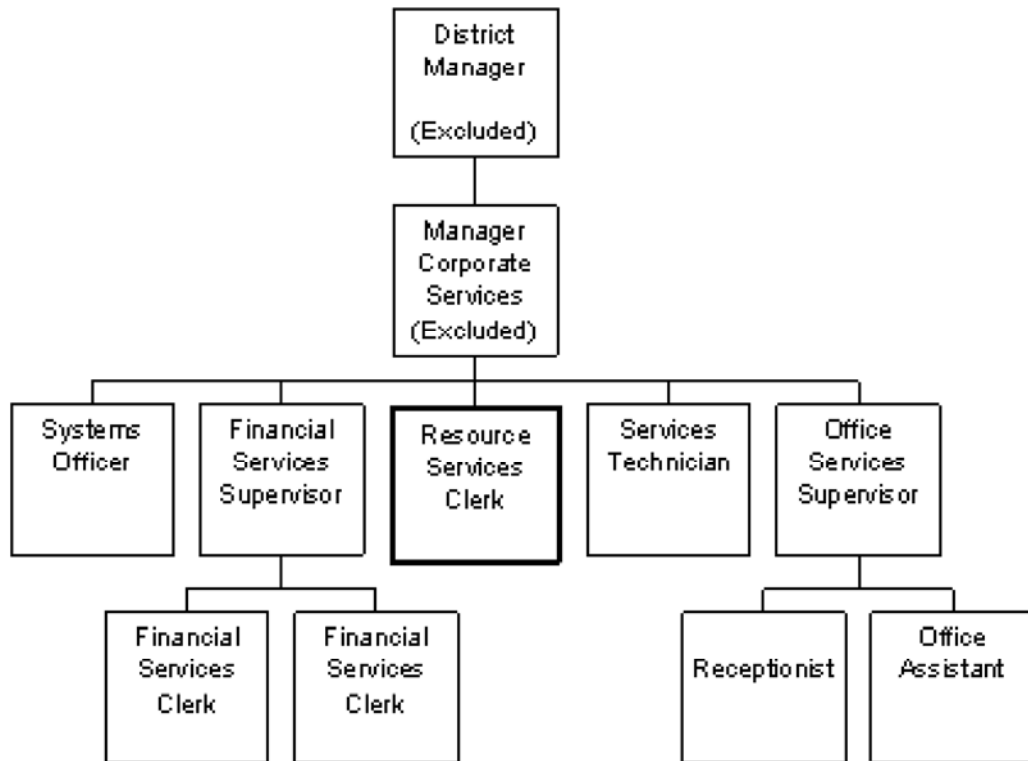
District Manager

(Excluded)

Manager Corporate Services (Excluded)

Systems Officer

Financial Services Supervisor

Resource Services Clerk

Services Technician

Office Services Supervisor

Financial Services Clerk

Financial Services Clerk

Receptionist

Office Assistant